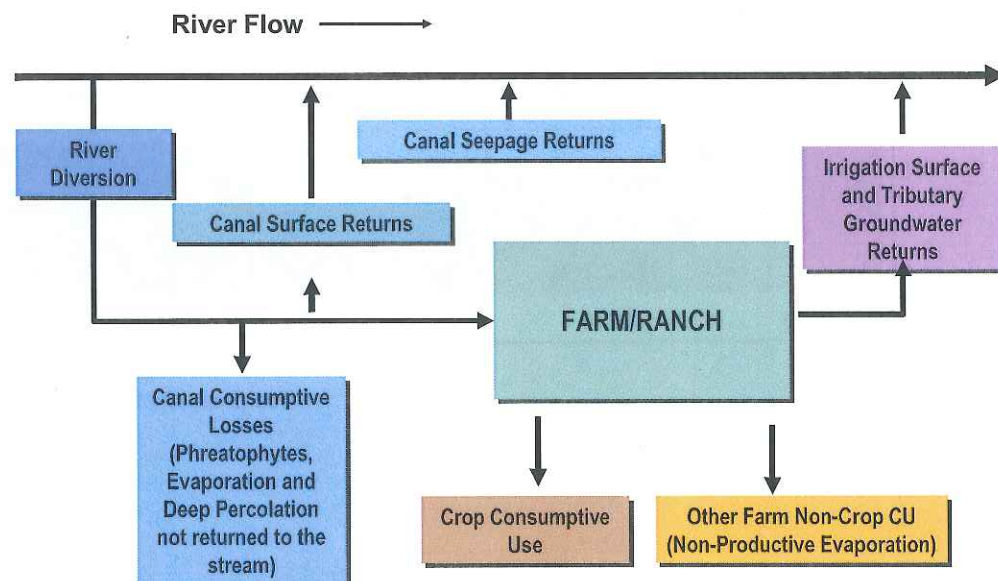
River Flow

River Diversion

Canal Seepage Returns

Canal Surface Returns

Irrigation Surface and Tributary Groundwater Returns

FARM/RANCH

Canal Consumptive Losses (Phreatophytes, Evaporation and Deep Percolation not returned to the stream)

Crop Consumptive Use

Other Farm Non-Crop CU (Non-Productive Evaporation)